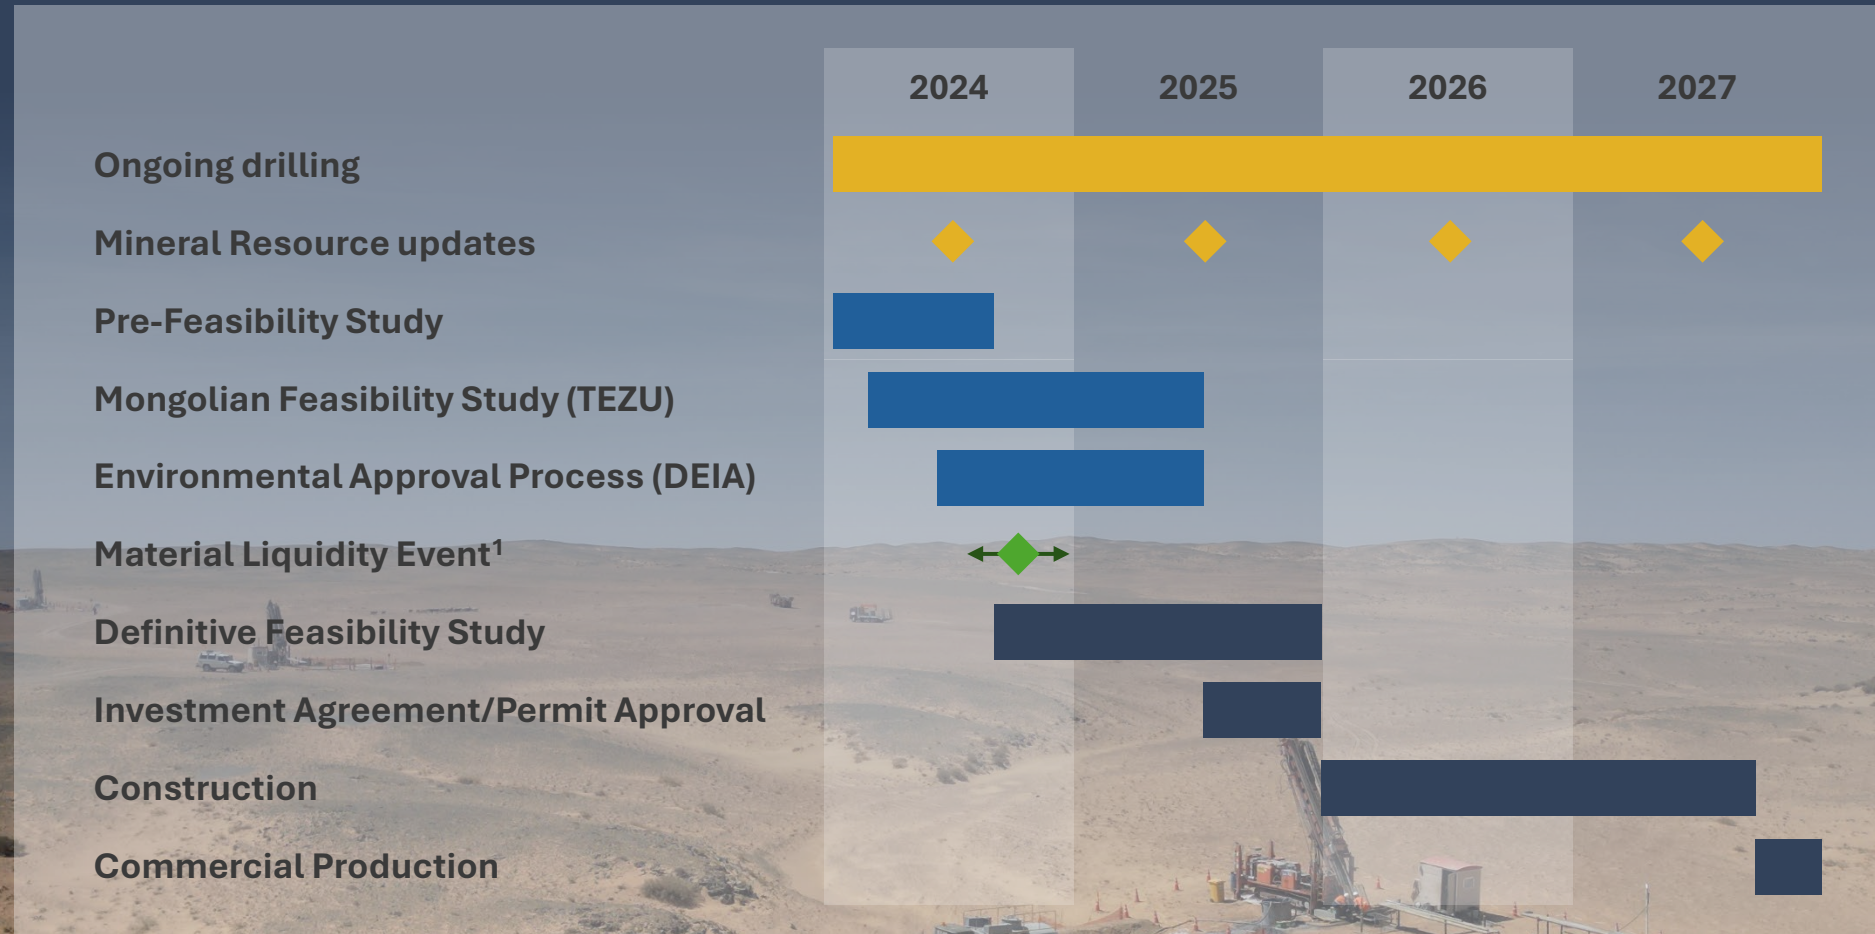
| | 2024 | 2025 | 2026 | 2027 |
|---|---|---|---|---|
| Ongoing drilling | | | | |
| Mineral Resource updates | | | | |
| Pre-Feasibility Study | | | | |
| Mongolian Feasibility Study (TEZU) | | | | |
| Environmental Approval Process (DEIA) | | | | |
| Material Liquidity Event$^1$ | | | | |
| Definitive Feasibility Study | | | | |
| Investment Agreement/Permit Approval | | | | |
| Construction | | | | |
| Commercial Production | | | | |